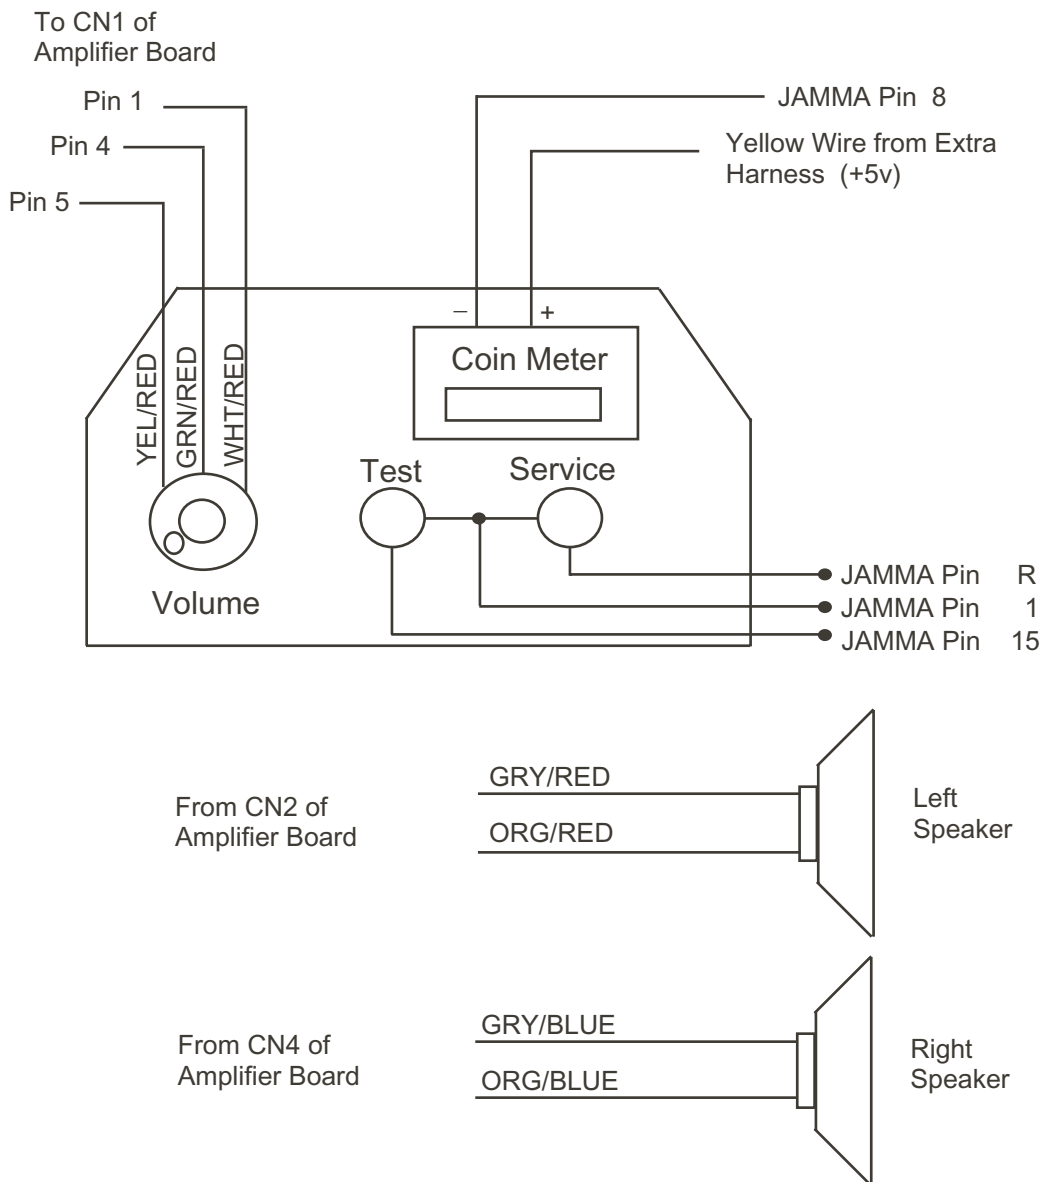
To CN1 of Amplifier Board

Pin 1
Pin 4
Pin 5

JAMMA Pin 8

Yellow Wire from Extra Harness (+5v)

–
+
Coin Meter

YEL/RED
GRN/RED
WHT/RED

Test
Service

Volume

JAMMA Pin R
JAMMA Pin 1
JAMMA Pin 15

From CN2 of Amplifier Board

GRY/RED
ORG/RED

Left Speaker

From CN4 of Amplifier Board

GRY/BLUE
ORG/BLUE

Right Speaker